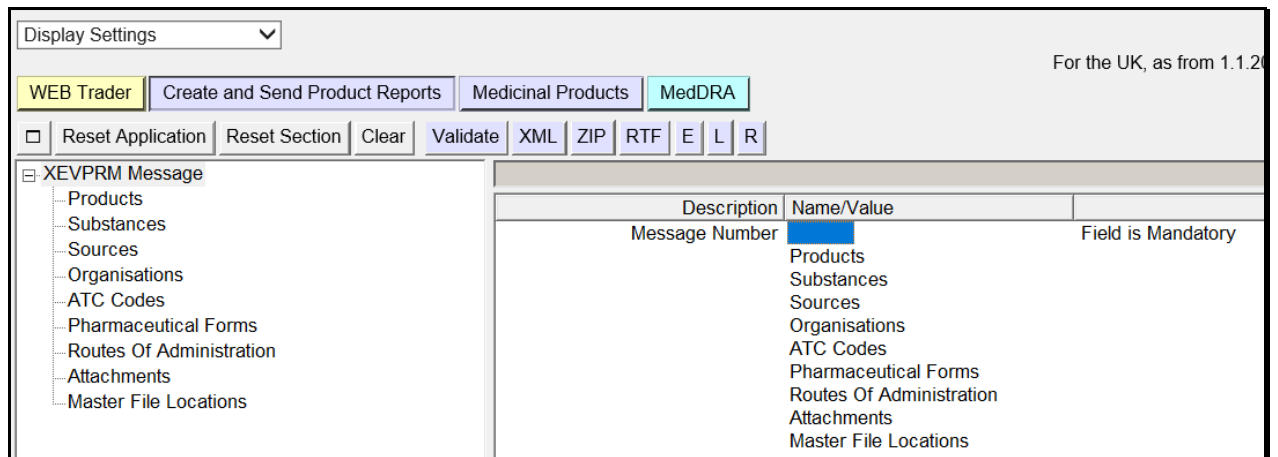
Display Settings

For the UK, as from 1.1.2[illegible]

WEB Trader | Create and Send Product Reports | Medicinal Products | MedDRA

Reset Application | Reset Section | Clear | Validate | XML | ZIP | RTF | E | L | R

XEVPRM Message
Products
Substances
Sources
Organisations
ATC Codes
Pharmaceutical Forms
Routes Of Administration
Attachments
Master File Locations

| Description | Name/Value | |
|---|---|---|
| Message Number | | Field is Mandatory |
| | Products | |
| | Substances | |
| | Sources | |
| | Organisations | |
| | ATC Codes | |
| | Pharmaceutical Forms | |
| | Routes Of Administration | |
| | Attachments | |
| | Master File Locations | |